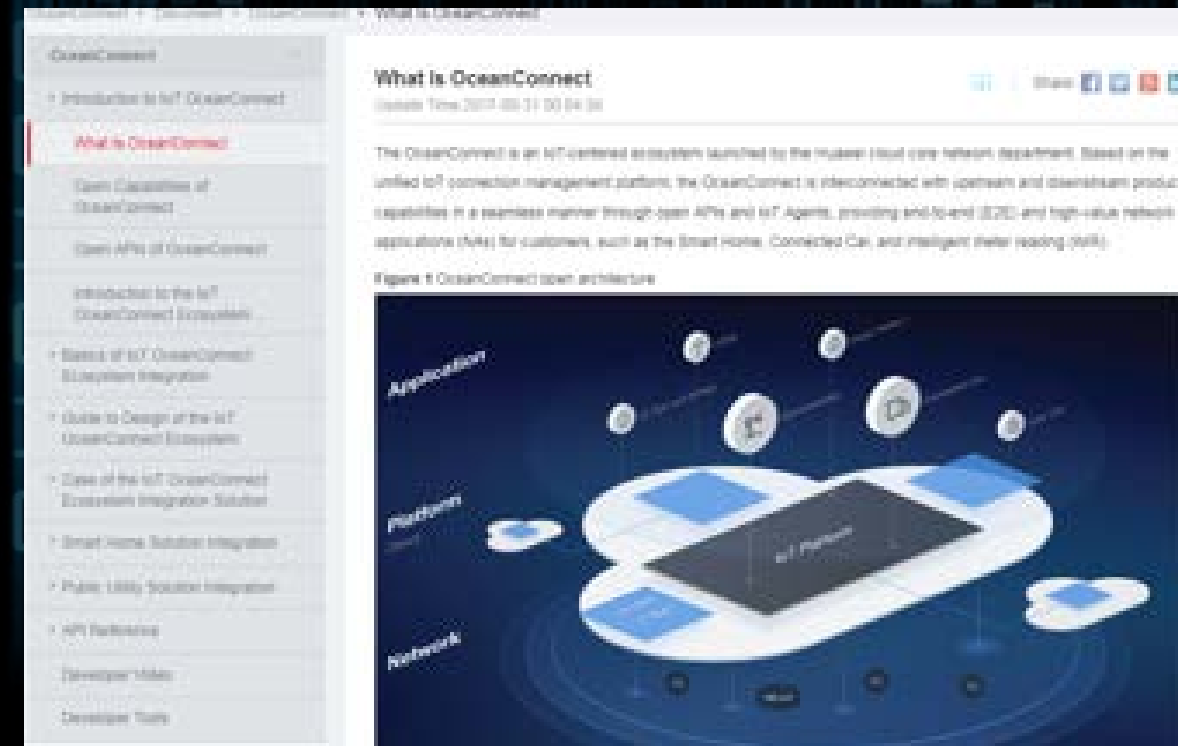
OceanConnect > Document > OceanConnect > What is OceanConnect

OceanConnect

Introduction to IoT OceanConnect

What is OceanConnect

Open Capabilities of OceanConnect

Open APIs of OceanConnect

Introduction to the IoT OceanConnect Ecosystem

Basics of IoT OceanConnect Ecosystem Integration

Guide to Design of the IoT OceanConnect Ecosystem

Case of the IoT OceanConnect Ecosystem Integration Solution

Smart Home Solution Integration

Public Utility Solution Integration

API Reference

Developer Video

Developer Tools

What is OceanConnect

Update Time:2017-09-21 00:04:38

Share

The OceanConnect is an IoT-centered ecosystem launched by the Huawei cloud core network department. Based on the unified IoT connection management platform, the OceanConnect is interconnected with upstream and downstream product capabilities in a seamless manner through open APIs and IoT Agents, providing end-to-end (E2E) and high-value network applications (Apps) for customers, such as the Smart Home, Connected Car, and intelligent meter reading (AMR).

Figure 1 OceanConnect open architecture

Application

Platform

Network

IoT Platform